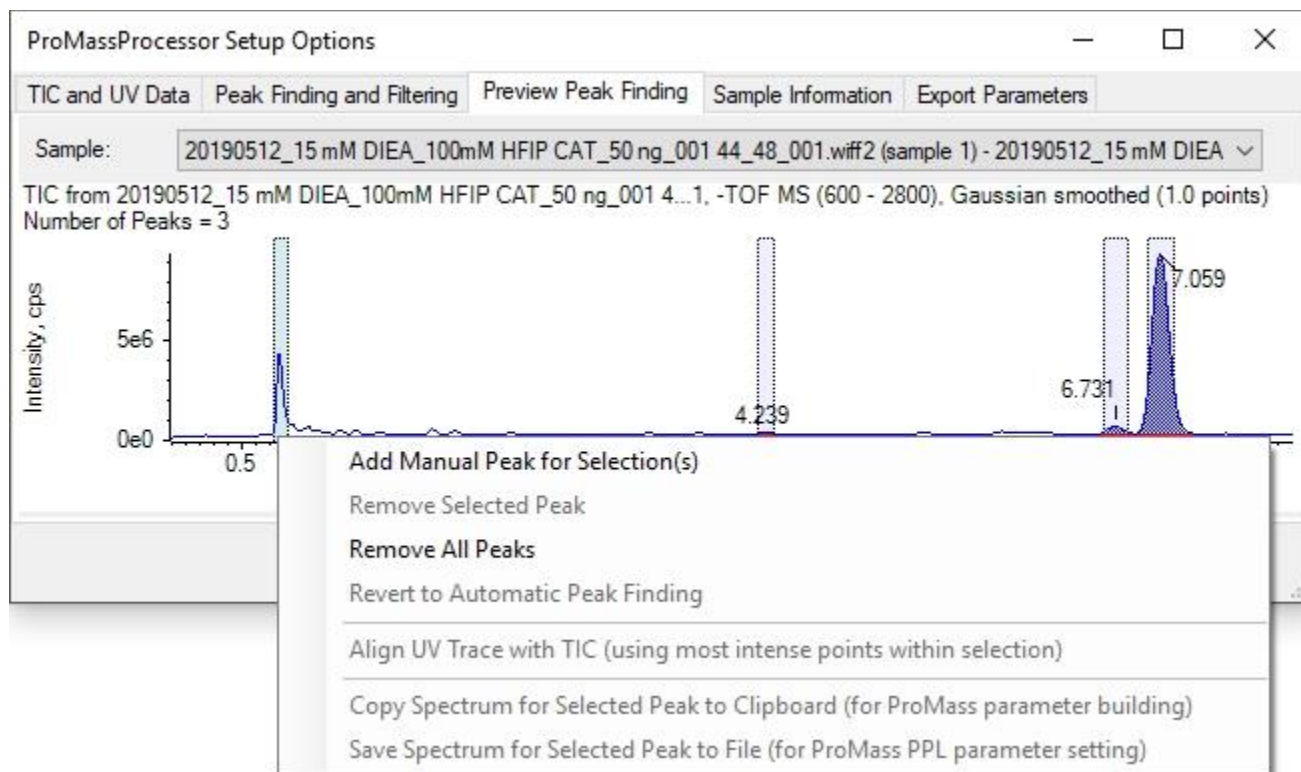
ProMassProcessor Setup Options

TIC and UV Data | Peak Finding and Filtering | Preview Peak Finding | Sample Information | Export Parameters

Sample: 20190512_15 mM DIEA_100mM HFIP CAT_50 ng_001 44_48_001.wiff2 (sample 1) - 20190512_15 mM DIEA

TIC from 20190512_15 mM DIEA_100mM HFIP CAT_50 ng_001 4...1, -TOF MS (600 - 2800), Gaussian smoothed (1.0 points)
Number of Peaks = 3

Intensity, cps

5e6

0e0

0.5

4.239

6.731

7.059

Add Manual Peak for Selection(s)
Remove Selected Peak
Remove All Peaks
Revert to Automatic Peak Finding
Align UV Trace with TIC (using most intense points within selection)
Copy Spectrum for Selected Peak to Clipboard (for ProMass parameter building)
Save Spectrum for Selected Peak to File (for ProMass PPL parameter setting)